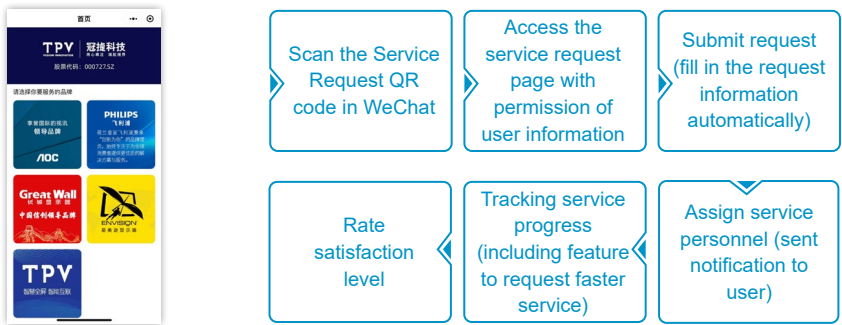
首页

TPV 冠捷科技

股票代码：000727.SZ

请选择你要服务的品牌

AOC

PHILIPS 飞利浦

Great Wall 长城显示器

ENVISION

TPV

Scan the Service Request QR code in WeChat

Access the service request page with permission of user information

Submit request (fill in the request information automatically)

Assign service personnel (sent notification to user)

Tracking service progress (including feature to request faster service)

Rate satisfaction level